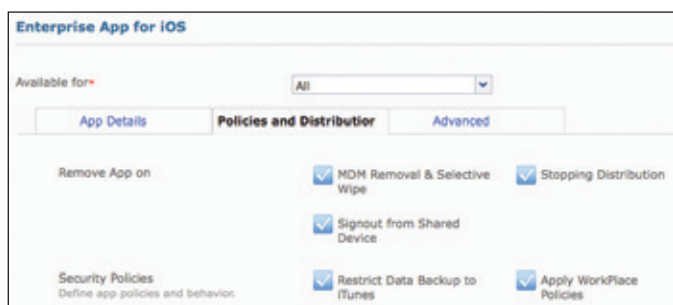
Enterprise App for iOS

Available for*
All

App Details
Policies and Distribution
Advanced

Remove App on
MDM Removal & Selective Wipe
Stopping Distribution
Signout from Shared Device

Security Policies
Define app policies and behavior.
Restrict Data Backup to iTunes
Apply WorkPlace Policies